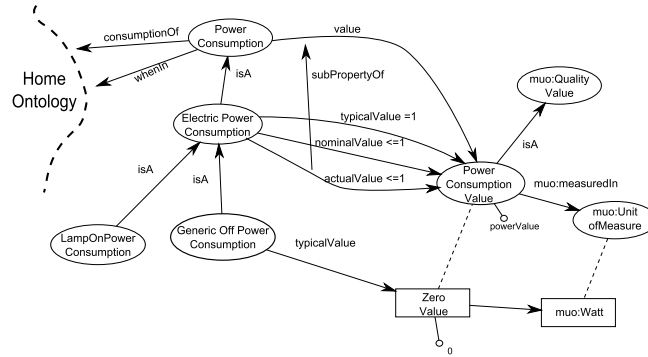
consumptionOf

Power Consumption

value

whenIn

Home Ontology

isA

subPropertyOf

muo:Quality Value

Electric Power Consumption

typicalValue =1

nominalValue <=1

isA

isA

actualValue <=1

Power Consumption Value

muo:measuredIn

isA

powerValue

muo:Unit ofMeasure

LampOnPower Consumption

Generic Off Power Consumption

typicalValue

Zero Value

muo:Watt

0